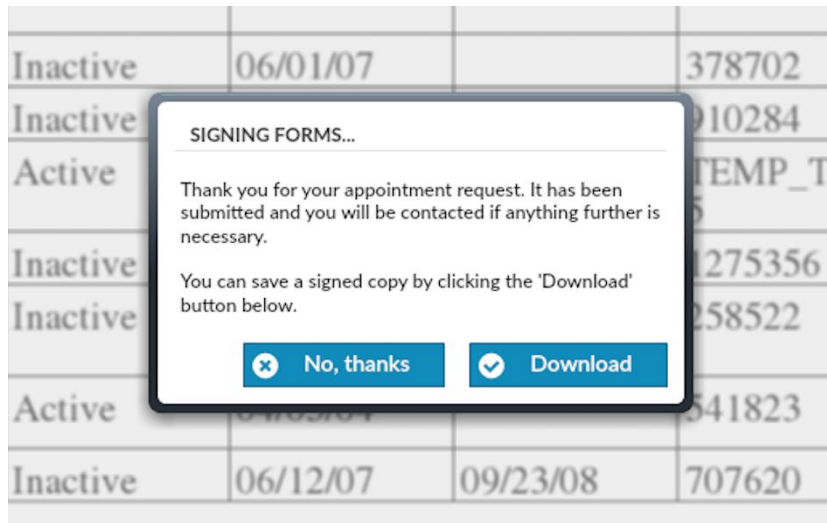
| | | | |
|---|---|---|---|
| Inactive | 06/01/07 | | 378702 |
| Inactive | | | 910284 |
| Active | | | TEMP_T 5 |
| Inactive | | | 1275356 |
| Inactive | | | 258522 |
| Active | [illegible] | | 541823 |
| Inactive | 06/12/07 | 09/23/08 | 707620 |

SIGNING FORMS...

Thank you for your appointment request. It has been submitted and you will be contacted if anything further is necessary.

You can save a signed copy by clicking the 'Download' button below.

No, thanks

Download